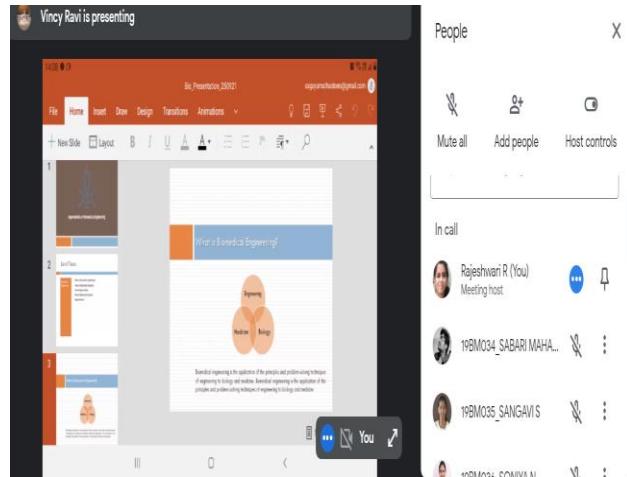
Vincy Ravi is presenting

Bio_Presentation_250921

File Home Insert Draw Design Transitions Animations

New Slide Layout B I U A A

1

2

3

What is Biomedical Engineering?

Engineering

Medicine Biology

Biomedical engineering is the application of the principles and problem-solving techniques of engineering to biology and medicine. Biomedical engineering is the application of the principles and problem-solving techniques of engineering to biology and medicine.

You

People

Mute all Add people Host controls

In call

Rajeshwari R (You)
Meeting host

19BM034_SABARI MAHA...

19BM035_SANGAVI S

19BM036_SONIYA N